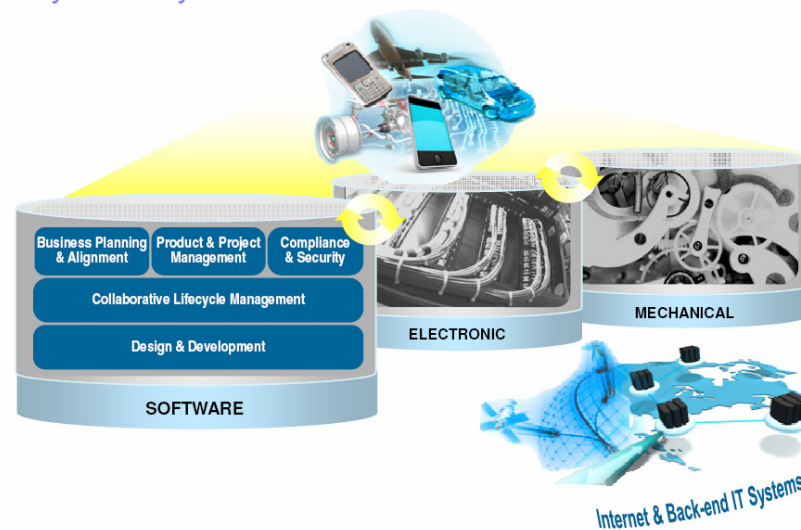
Business Planning & Alignment

Product & Project Management

Compliance & Security

Collaborative Lifecycle Management

Design & Development

SOFTWARE

ELECTRONIC

MECHANICAL

Internet & Back-end IT Systems